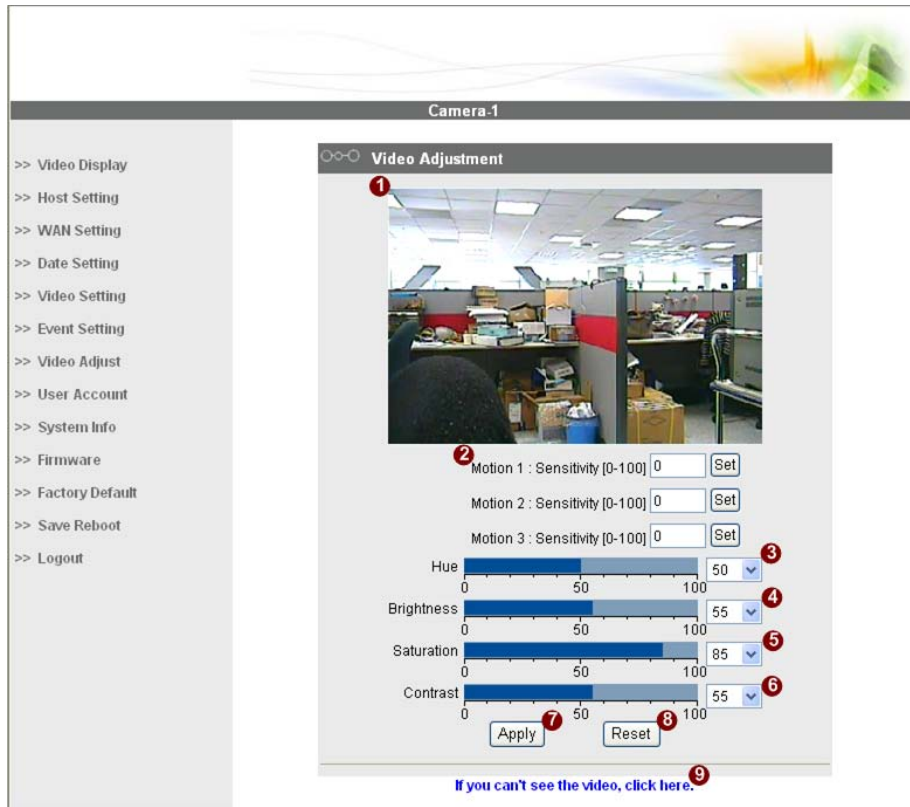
Camera-1

>> Video Display
>> Host Setting
>> WAN Setting
>> Date Setting
>> Video Setting
>> Event Setting
>> Video Adjust
>> User Account
>> System Info
>> Firmware
>> Factory Default
>> Save Reboot
>> Logout

Video Adjustment

1

2 Motion 1 : Sensitivity [0-100] 0 Set

Motion 2 : Sensitivity [0-100] 0 Set

Motion 3 : Sensitivity [0-100] 0 Set

Hue 0 50 100 50 3

Brightness 0 50 100 55 4

Saturation 0 50 100 85 5

Contrast 0 50 100 55 6

Apply 7 Reset 8

If you can't see the video, click here. 9